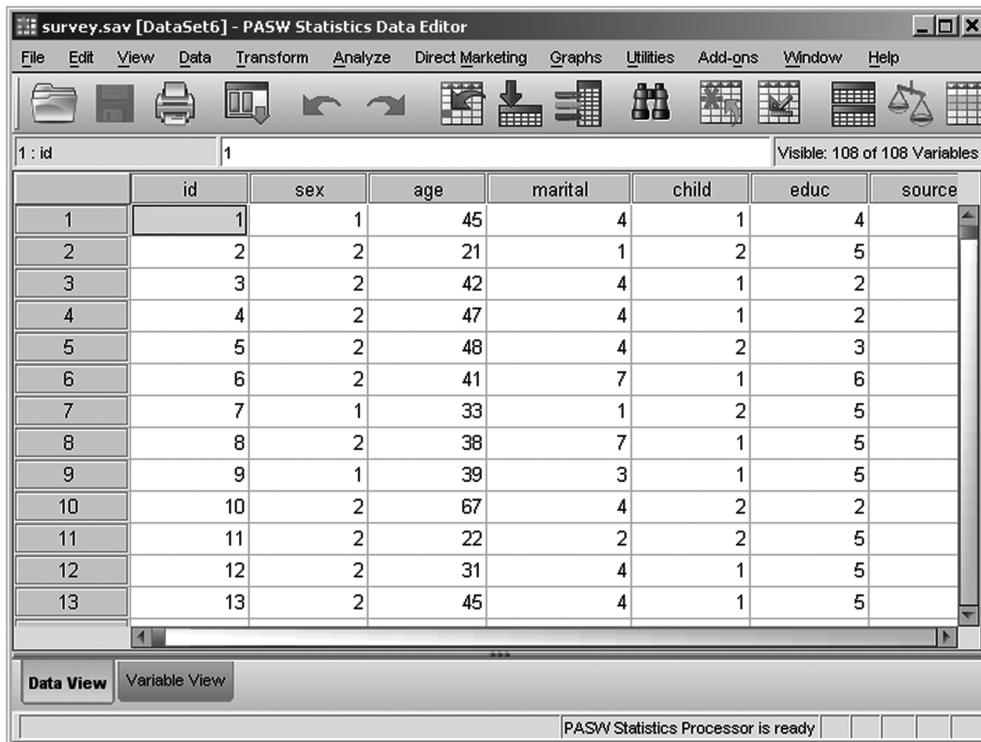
survey.sav [DataSet6] - PASW Statistics Data Editor

File Edit View Data Transform Analyze Direct Marketing Graphs Utilities Add-ons Window Help

1 : id | 1 | Visible: 108 of 108 Variables

| | id | sex | age | marital | child | educ | source |
|---|---|---|---|---|---|---|---|
| 1 | 1 | 1 | 45 | 4 | 1 | 4 | |
| 2 | 2 | 2 | 21 | 1 | 2 | 5 | |
| 3 | 3 | 2 | 42 | 4 | 1 | 2 | |
| 4 | 4 | 2 | 47 | 4 | 1 | 2 | |
| 5 | 5 | 2 | 48 | 4 | 2 | 3 | |
| 6 | 6 | 2 | 41 | 7 | 1 | 6 | |
| 7 | 7 | 1 | 33 | 1 | 2 | 5 | |
| 8 | 8 | 2 | 38 | 7 | 1 | 5 | |
| 9 | 9 | 1 | 39 | 3 | 1 | 5 | |
| 10 | 10 | 2 | 67 | 4 | 2 | 2 | |
| 11 | 11 | 2 | 22 | 2 | 2 | 5 | |
| 12 | 12 | 2 | 31 | 4 | 1 | 5 | |
| 13 | 13 | 2 | 45 | 4 | 1 | 5 | |

Data View | Variable View

PASW Statistics Processor is ready